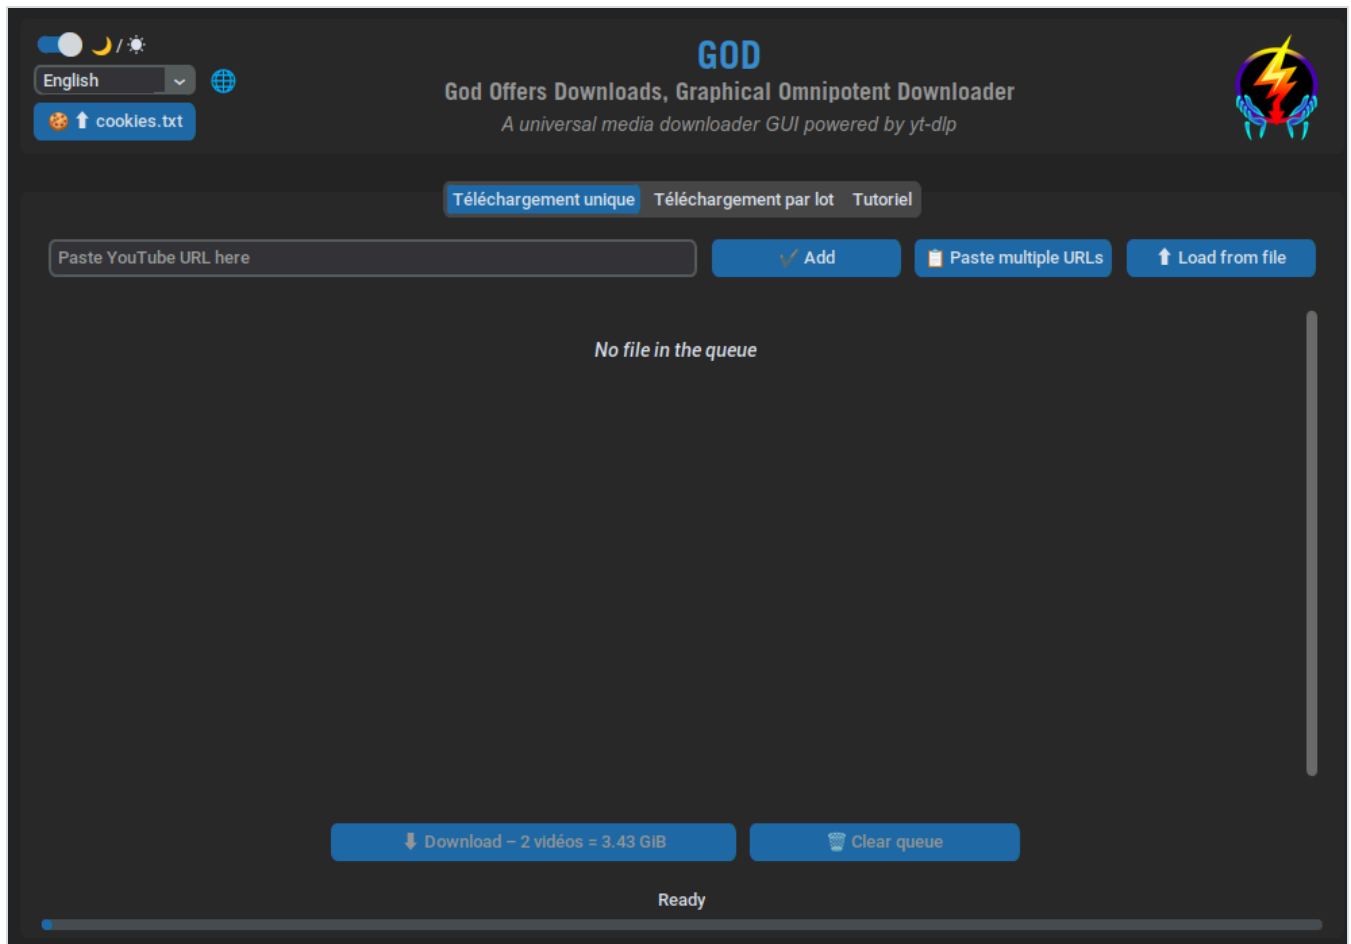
🌙 / ☀

English

🍪 ⬆ cookies.txt

GOD

God Offers Downloads, Graphical Omnipotent Downloader

A universal media downloader GUI powered by yt-dlp

Téléchargement unique Téléchargement par lot Tutoriel

Paste YouTube URL here

✔ Add

📋 Paste multiple URLs

⬆ Load from file

No file in the queue

⬇ Download – 2 vidéos = 3.43 GiB

🗑 Clear queue

Ready